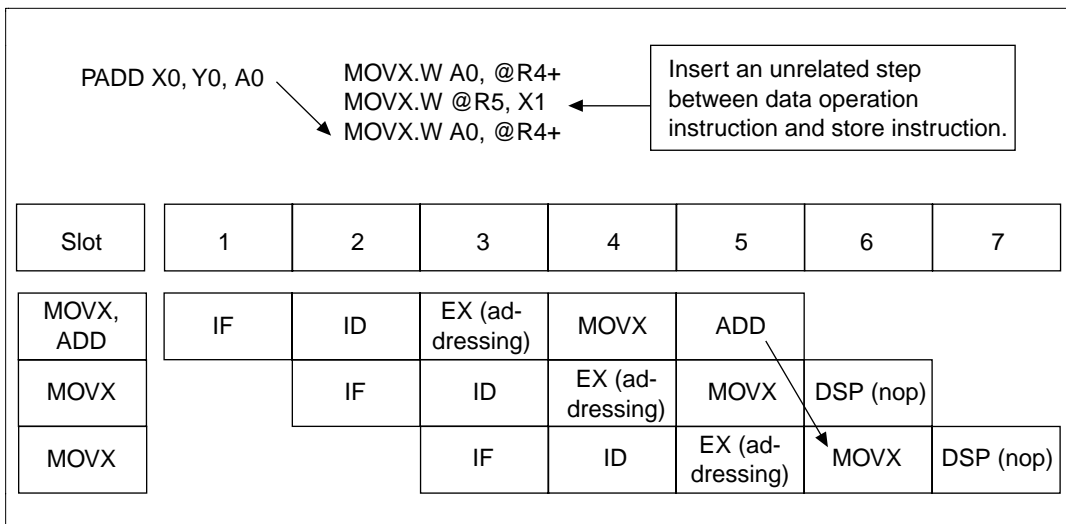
PADD X0, Y0, A0

MOVX.W A0, @R4+
MOVX.W @R5, X1
MOVX.W A0, @R4+

Insert an unrelated step between data operation instruction and store instruction.

| Slot | 1 | 2 | 3 | 4 | 5 | 6 | 7 |
|---|---|---|---|---|---|---|---|
| MOVX, ADD | IF | ID | EX (addressing) | MOVX | ADD | | |
| MOVX | | IF | ID | EX (addressing) | MOVX | DSP (nop) | |
| MOVX | | | IF | ID | EX (addressing) | MOVX | DSP (nop) |